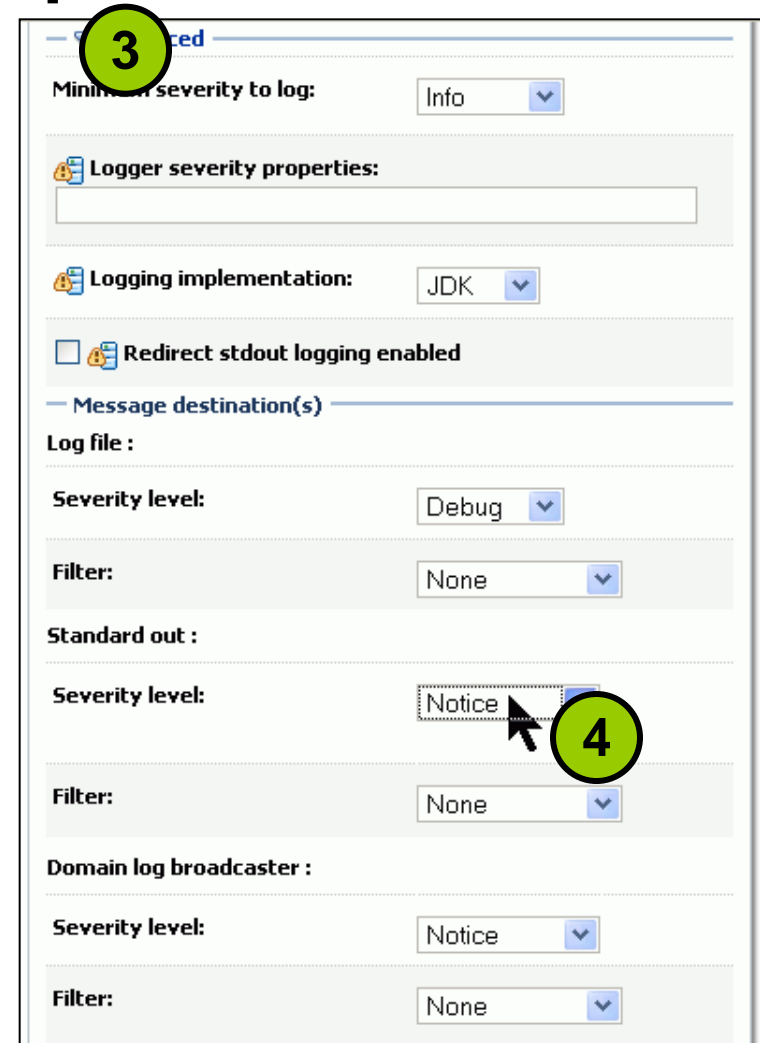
3

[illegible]ced

Mini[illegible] severity to log: Info

Logger severity properties:

Logging implementation: JDK

Redirect stdout logging enabled

Message destination(s)

Log file :

Severity level: Debug

Filter: None

Standard out :

Severity level: Notice

4

Filter: None

Domain log broadcaster :

Severity level: Notice

Filter: None